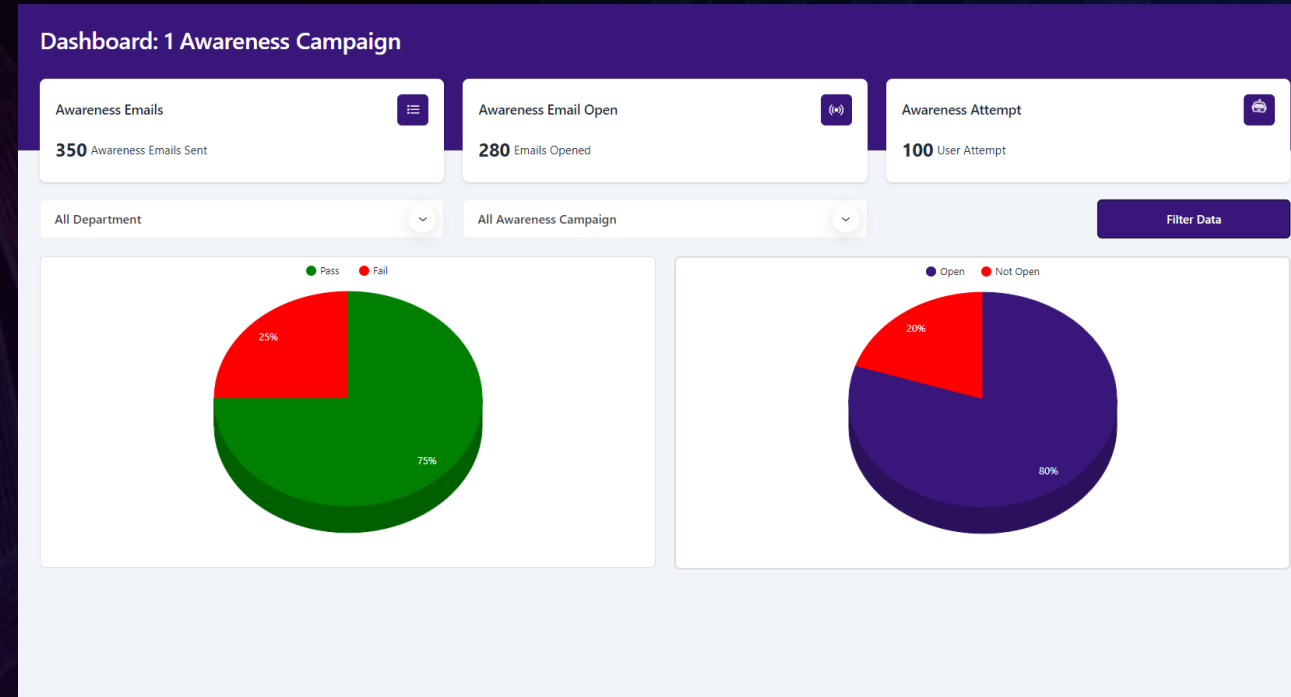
Dashboard: 1 Awareness Campaign

Awareness Emails
350 Awareness Emails Sent

Awareness Email Open
280 Emails Opened

Awareness Attempt
100 User Attempt

All Department

All Awareness Campaign

Filter Data

Pass Fail

25%

75%

Open Not Open

20%

80%